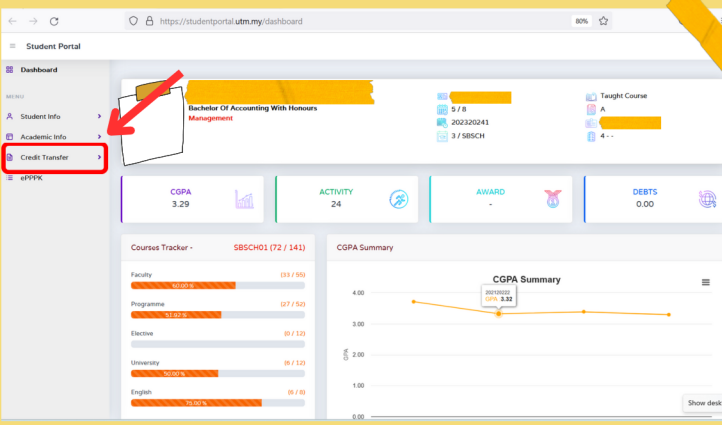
https://studentportal.utm.my/dashboard

80%

Student Portal

Dashboard

MENU

Student Info

Academic Info

Credit Transfer

ePPPK

Bachelor Of Accounting With Honours
Management

5 / 8
202320241
3 / SBSCH

Taught Course
A
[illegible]
4 - -

CGPA
3.29

ACTIVITY
24

AWARD
-

DEBTS
0.00

Courses Tracker - SBSCH01 (72 / 141)

Faculty (33 / 55)
60.00 %

Programme (27 / 52)
51.92 %

Elective (0 / 12)

University (6 / 12)
50.00 %

English (6 / 8)
75.00 %

CGPA Summary

CGPA Summary

202120222
GPA: 3.32

4.00
3.00
2.00
1.00
0.00

GPA

Show desk